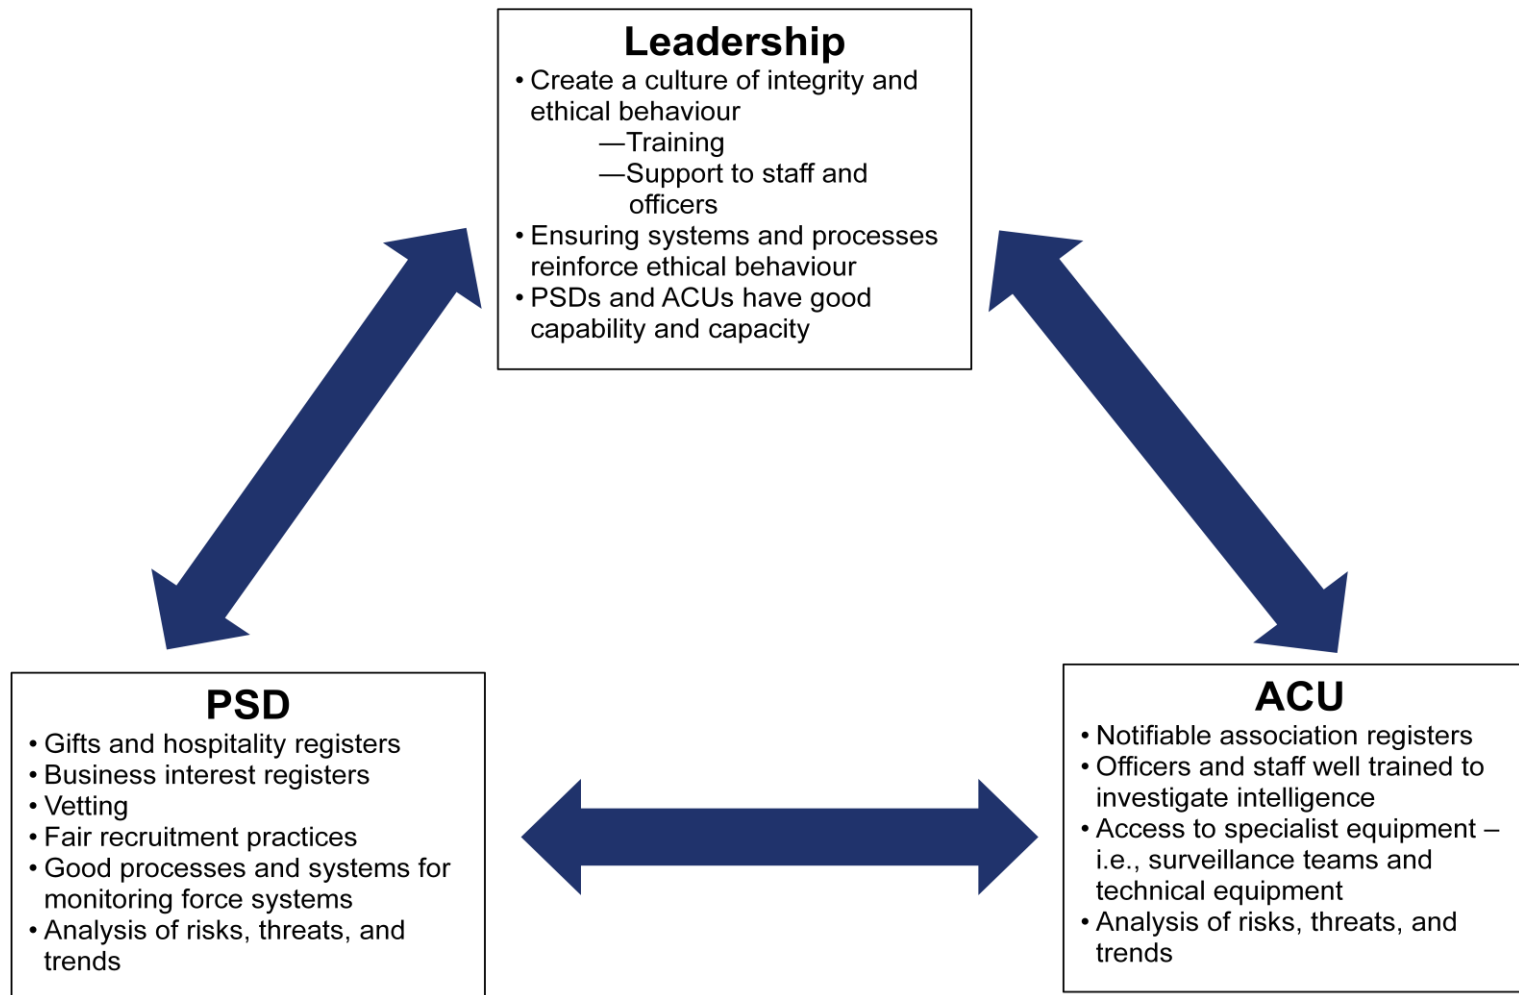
**Leadership**

- Create a culture of integrity and ethical behaviour
  - —Training
  - —Support to staff and officers
- Ensuring systems and processes reinforce ethical behaviour
- PSDs and ACUs have good capability and capacity

**PSD**

- Gifts and hospitality registers
- Business interest registers
- Vetting
- Fair recruitment practices
- Good processes and systems for monitoring force systems
- Analysis of risks, threats, and trends

**ACU**

- Notifiable association registers
- Officers and staff well trained to investigate intelligence
- Access to specialist equipment – i.e., surveillance teams and technical equipment
- Analysis of risks, threats, and trends